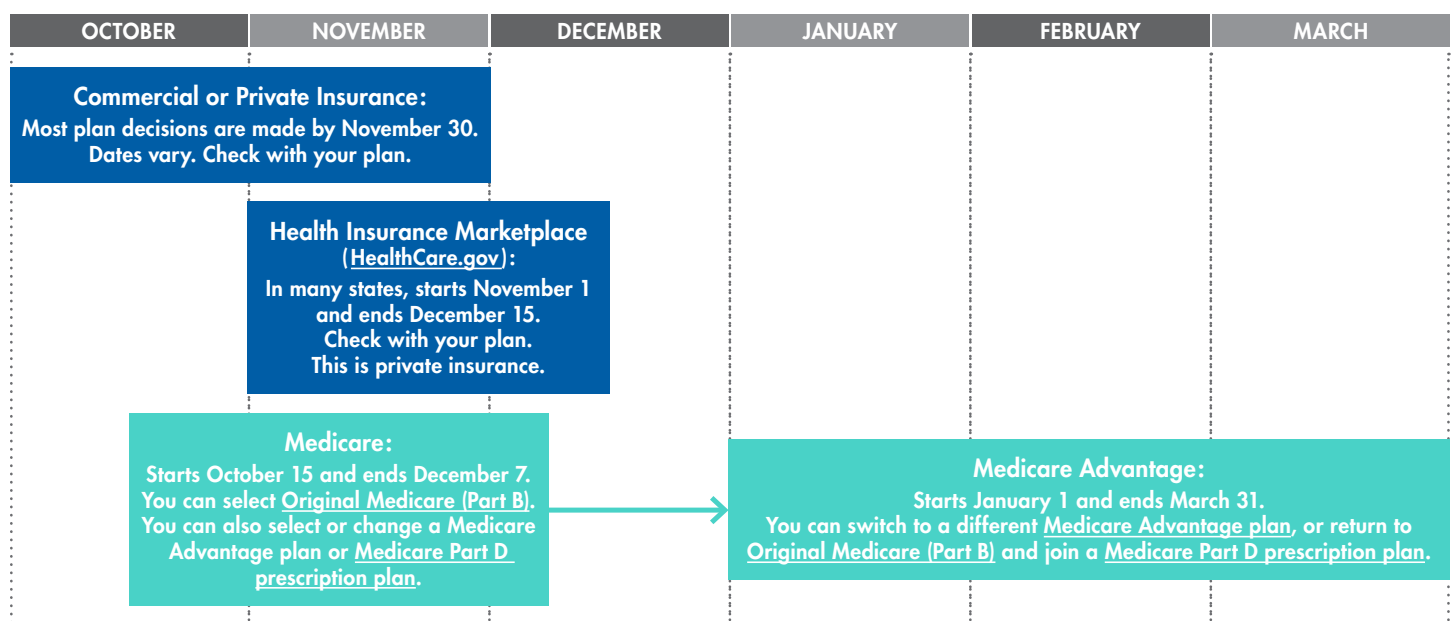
| OCTOBER | NOVEMBER | DECEMBER | JANUARY | FEBRUARY | MARCH |
|---|---|---|---|---|---|

Commercial or Private Insurance:
Most plan decisions are made by November 30. Dates vary. Check with your plan.

Health Insurance Marketplace (HealthCare.gov):
In many states, starts November 1 and ends December 15. Check with your plan. This is private insurance.

Medicare:
Starts October 15 and ends December 7. You can select Original Medicare (Part B). You can also select or change a Medicare Advantage plan or Medicare Part D prescription plan.

Medicare Advantage:
Starts January 1 and ends March 31. You can switch to a different Medicare Advantage plan, or return to Original Medicare (Part B) and join a Medicare Part D prescription plan.